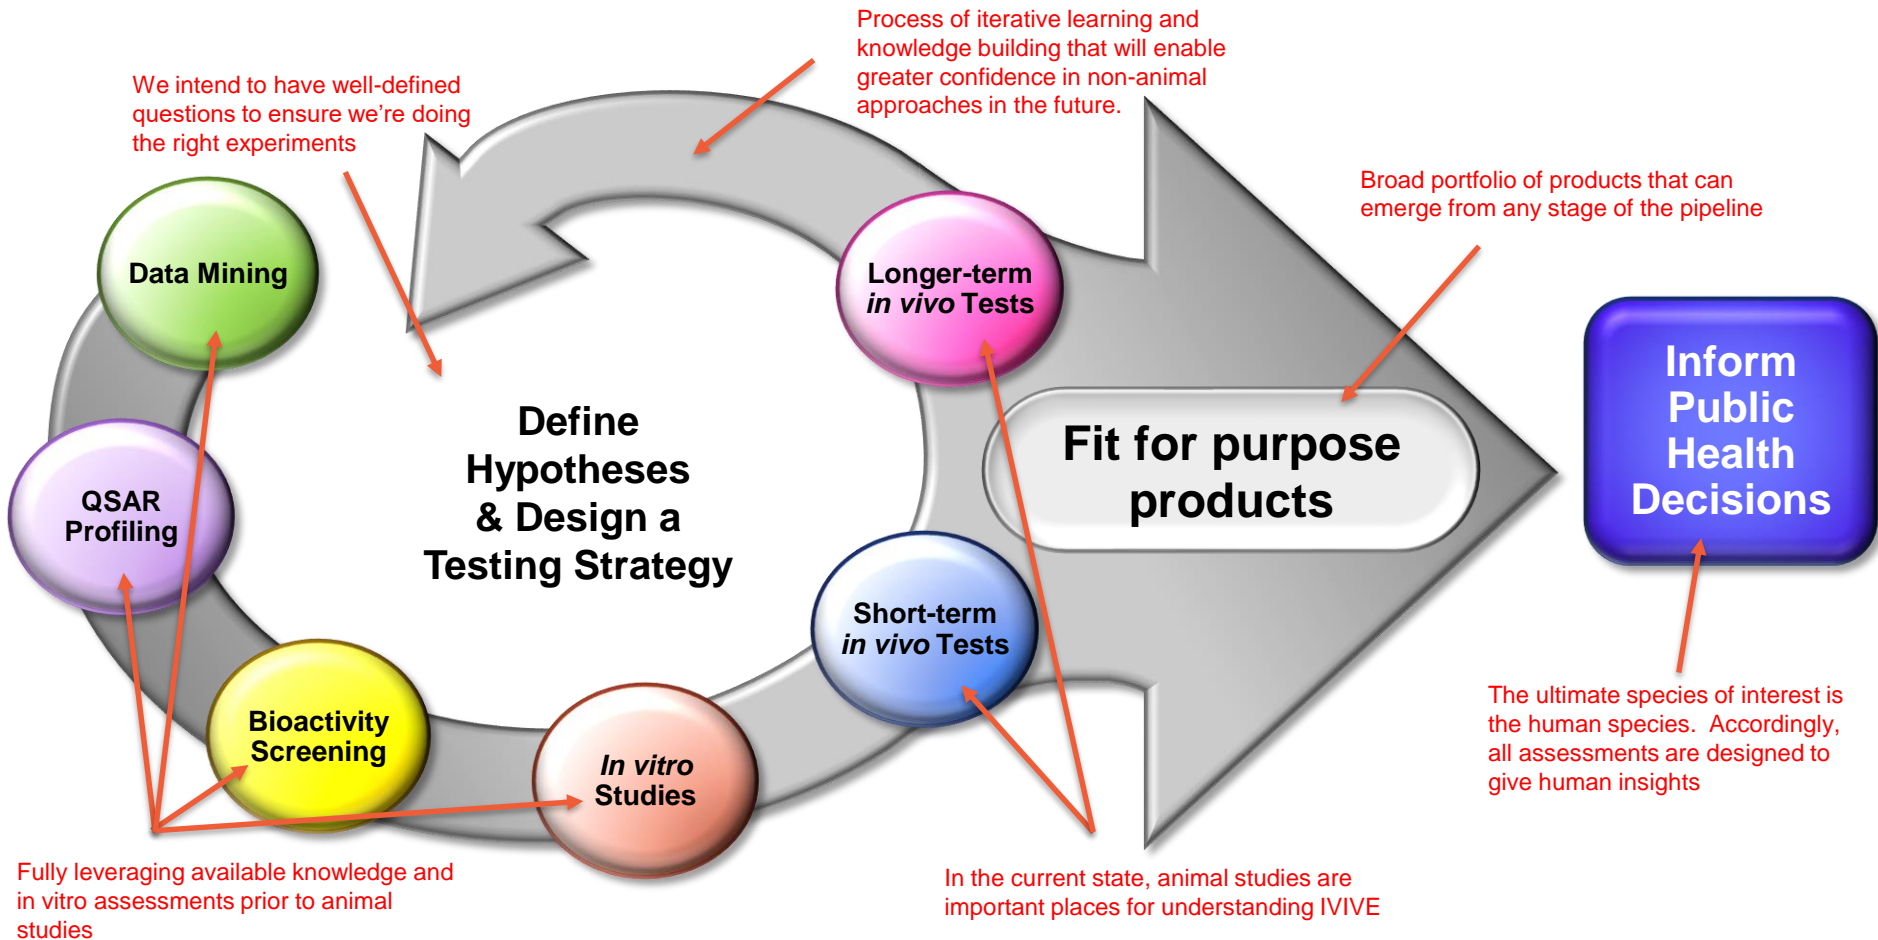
Process of iterative learning and knowledge building that will enable greater confidence in non-animal approaches in the future.

We intend to have well-defined questions to ensure we're doing the right experiments

Broad portfolio of products that can emerge from any stage of the pipeline

Data Mining

Longer-term
*in vivo* Tests

QSAR
Profiling

Define
Hypotheses
& Design a
Testing Strategy

Fit for purpose
products

Inform
Public
Health
Decisions

Short-term
*in vivo* Tests

Bioactivity
Screening

*In vitro*
Studies

The ultimate species of interest is the human species. Accordingly, all assessments are designed to give human insights

Fully leveraging available knowledge and in vitro assessments prior to animal studies

In the current state, animal studies are important places for understanding IVIVE